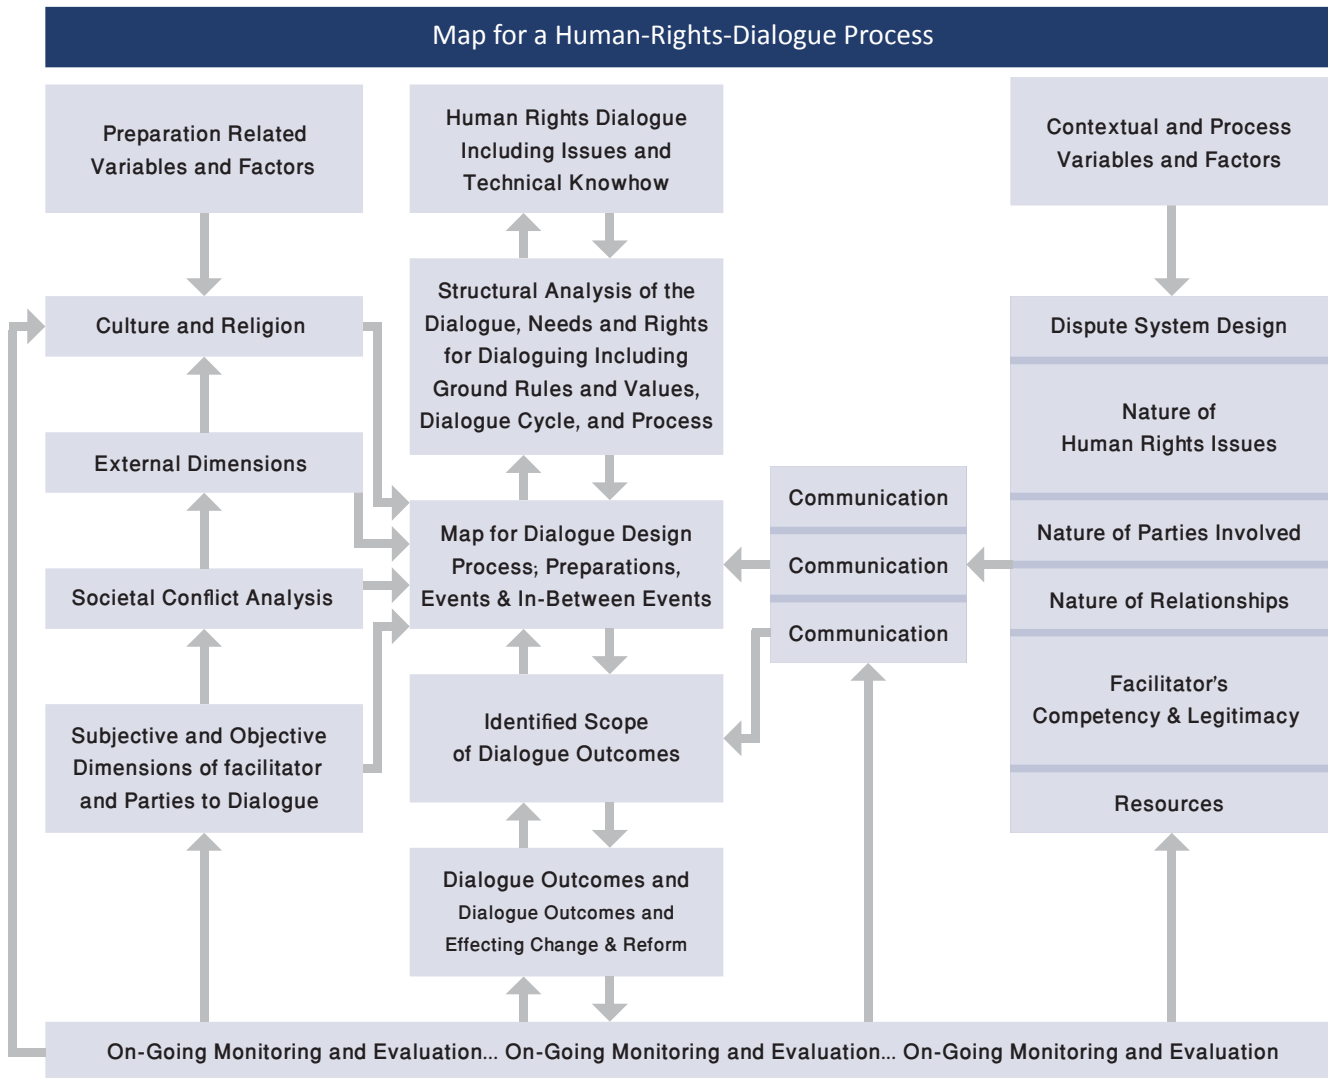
Map for a Human-Rights-Dialogue Process

Preparation Related Variables and Factors

Culture and Religion

External Dimensions

Societal Conflict Analysis

Subjective and Objective Dimensions of facilitator and Parties to Dialogue

Human Rights Dialogue Including Issues and Technical Knowhow

Structural Analysis of the Dialogue, Needs and Rights for Dialoguing Including Ground Rules and Values, Dialogue Cycle, and Process

Map for Dialogue Design Process; Preparations, Events & In-Between Events

Identified Scope of Dialogue Outcomes

Dialogue Outcomes and Dialogue Outcomes and Effecting Change & Reform

Communication

Communication

Communication

Contextual and Process Variables and Factors

Dispute System Design

Nature of Human Rights Issues

Nature of Parties Involved

Nature of Relationships

Facilitator's Competency & Legitimacy

Resources

On-Going Monitoring and Evaluation... On-Going Monitoring and Evaluation... On-Going Monitoring and Evaluation